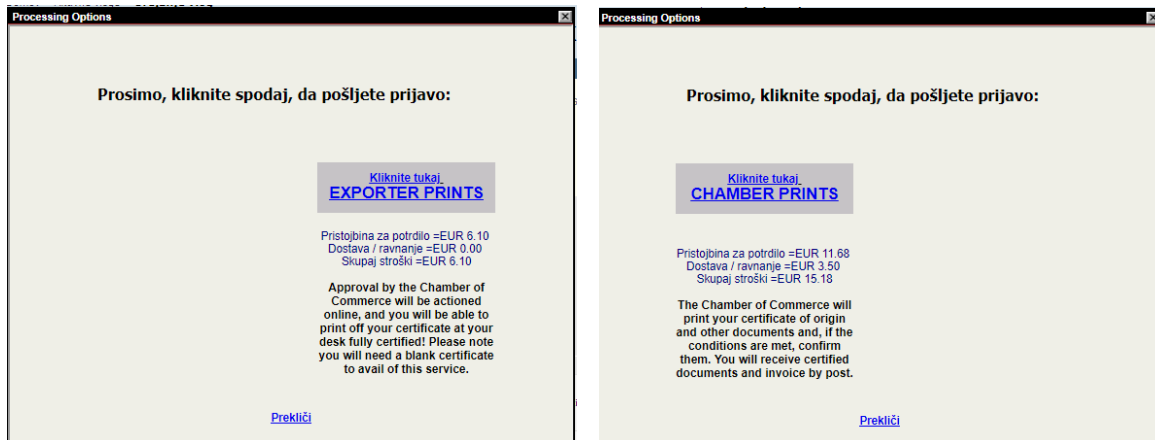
Processing Options

Prosimo, kliknite spodaj, da pošljete prijavo:

Kliknite tukaj
EXPORTER PRINTS

Pristojbina za potrdilo =EUR 6.10
Dostava / ravnanje =EUR 0.00
Skupaj stroški =EUR 6.10

Approval by the Chamber of Commerce will be actioned online, and you will be able to print off your certificate at your desk fully certified! Please note you will need a blank certificate to avail of this service.

Prekliči

Processing Options

Prosimo, kliknite spodaj, da pošljete prijavo:

Kliknite tukaj
CHAMBER PRINTS

Pristojbina za potrdilo =EUR 11.68
Dostava / ravnanje =EUR 3.50
Skupaj stroški =EUR 15.18

The Chamber of Commerce will print your certificate of origin and other documents and, if the conditions are met, confirm them. You will receive certified documents and invoice by post.

Prekliči